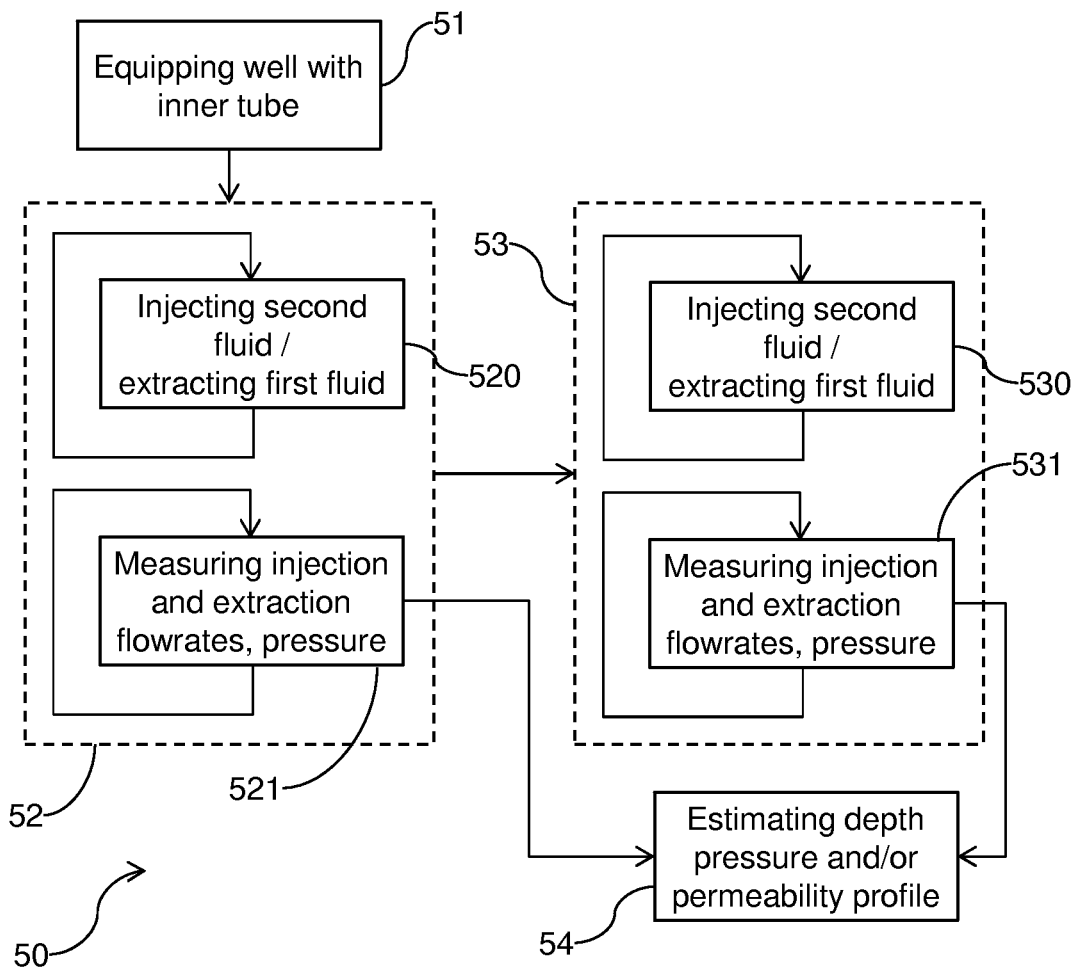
51
Equipping well with inner tube

53

Injecting second fluid / extracting first fluid
520

Injecting second fluid / extracting first fluid
530

531

Measuring injection and extraction flowrates, pressure

Measuring injection and extraction flowrates, pressure

52
521

Estimating depth pressure and/or permeability profile

50
54